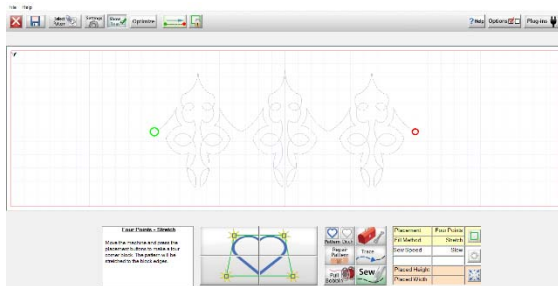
File Help

Ideal Stitch

Optimize

? Help Options Plug-ins

Four Points - Stretch

Move the machine and press the placement button to make a four corner block. The pattern will be stretched to the block edges.

Pattern Block

Repeat Pattern

Trace

Pull Bobbin

Sew

| Placement | Four Points |
|---|---|
| Fill Method | Stretch |
| Sew Speed | Slow |
| | |
| Placed Height | |
| Placed Width | |